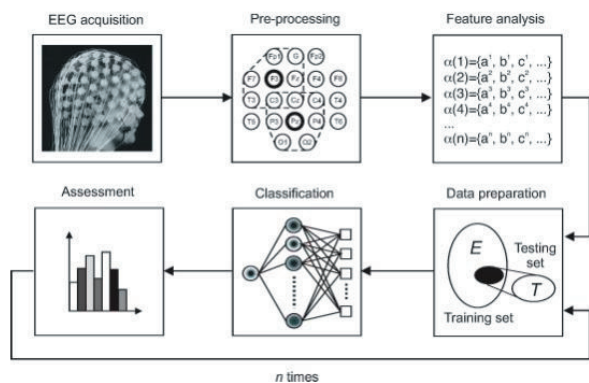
EEG acquisition

Pre-processing

Feature analysis

Fp1 G Fp2
F7 F3 Fz F4 F8
T3 C3 Cz C4 T4
T5 P3 Pz P4 T6
O1 O2

$\alpha(1)=\{a^1, b^1, c^1, ...\}$
$\alpha(2)=\{a^2, b^2, c^2, ...\}$
$\alpha(3)=\{a^3, b^3, c^3, ...\}$
$\alpha(4)=\{a^4, b^4, c^4, ...\}$
...
$\alpha(n)=\{a^n, b^n, c^n, ...\}$

Assessment

Classification

Data preparation

E

Testing set

T

Training set

n times